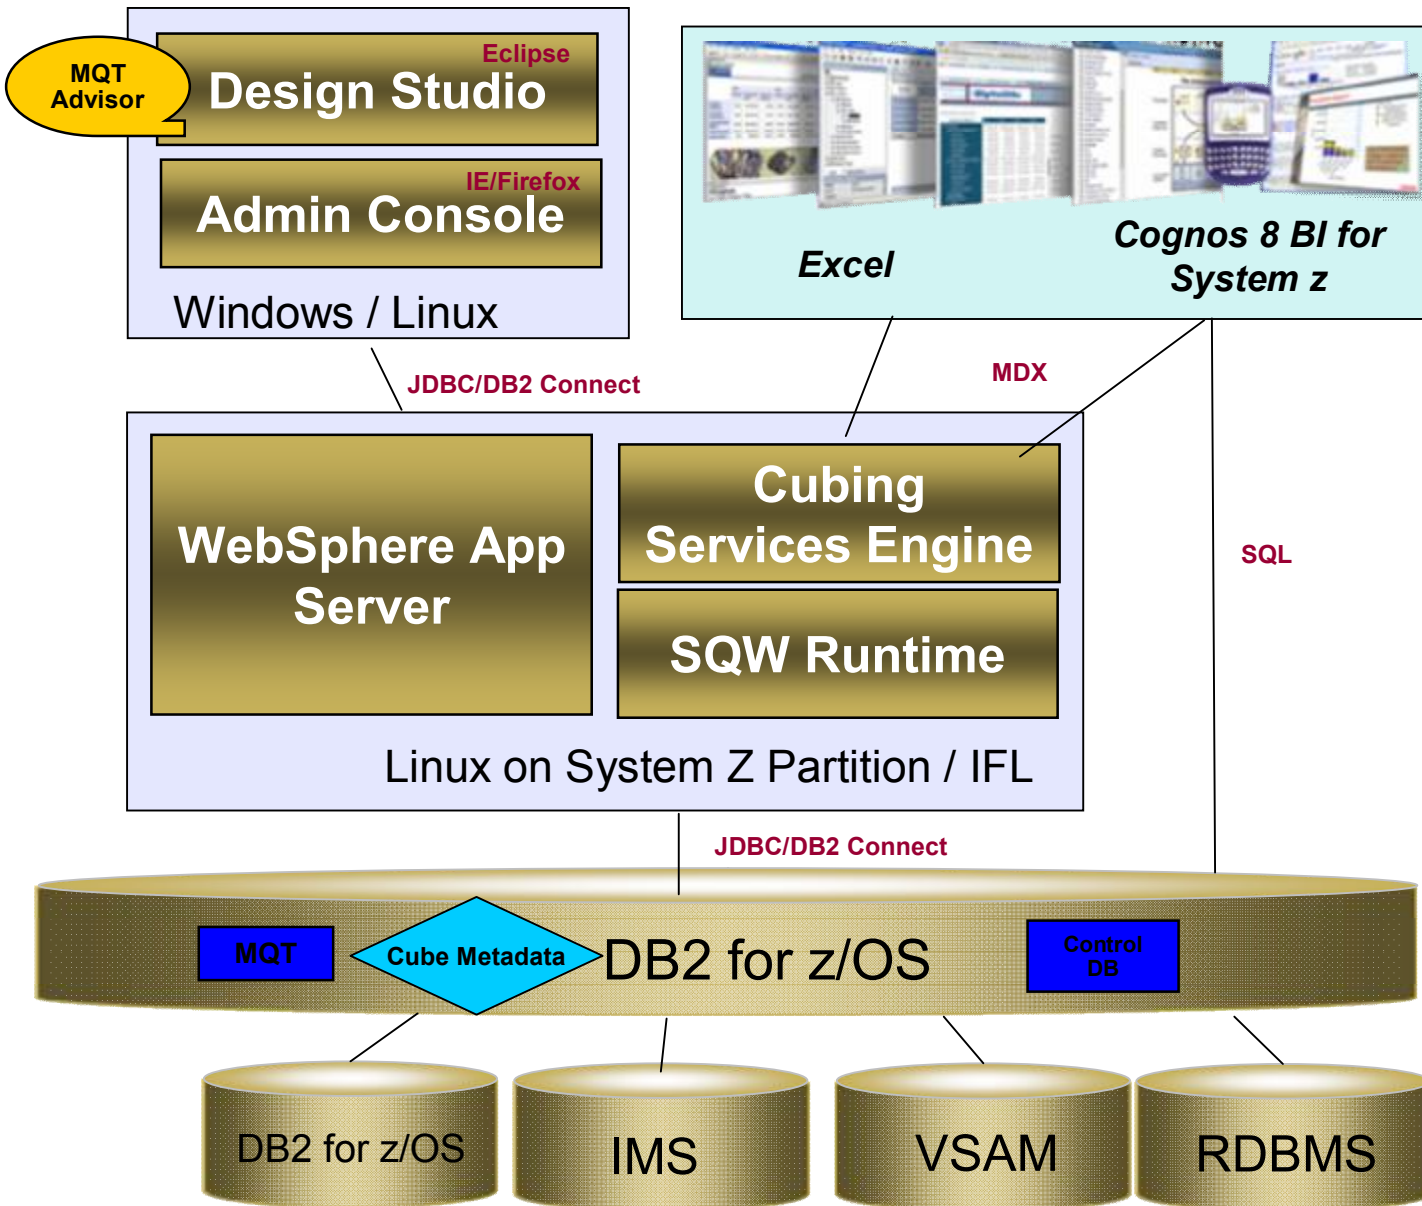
MQT Advisor

Eclipse
Design Studio

IE/Firefox
Admin Console

Windows / Linux

Excel

Cognos 8 BI for System z

JDBC/DB2 Connect

MDX

WebSphere App Server

Cubing Services Engine

SQW Runtime

SQL

Linux on System Z Partition / IFL

JDBC/DB2 Connect

MQT

Cube Metadata

DB2 for z/OS

Control DB

DB2 for z/OS

IMS

VSAM

RDBMS